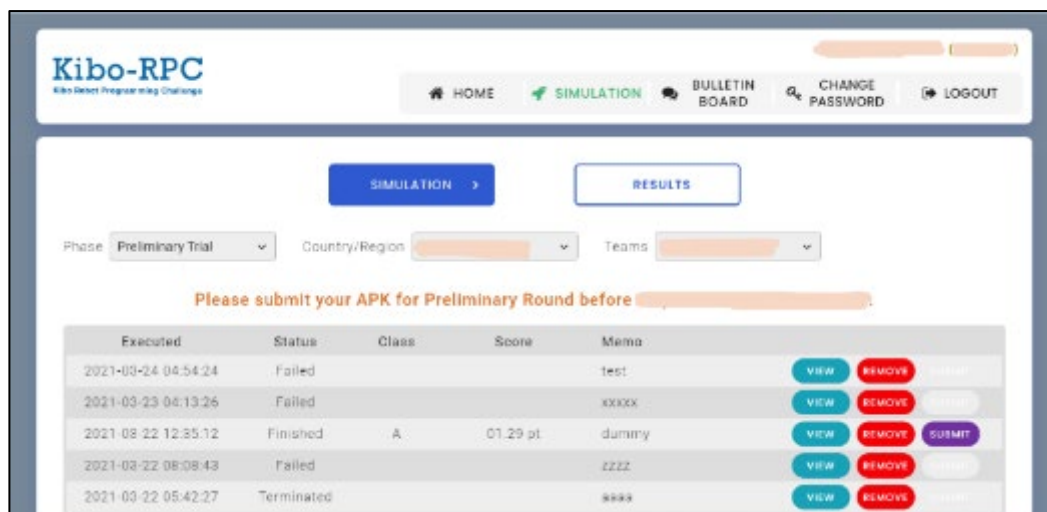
Kibo-RPC
Kibo Robot Programming Challenge

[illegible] ([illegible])

HOME | SIMULATION | BULLETIN BOARD | CHANGE PASSWORD | LOGOUT

SIMULATION >

RESULTS

Phase Preliminary Trial | Country/Region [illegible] | Teams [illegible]

Please submit your APK for Preliminary Round before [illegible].

| Executed | Status | Class | Score | Memo | |
|---|---|---|---|---|---|
| 2021-03-24 04:54:24 | Failed | | | test | VIEW REMOVE SUBMIT |
| 2021-03-23 04:13:26 | Failed | | | xxxxx | VIEW REMOVE SUBMIT |
| 2021-03-22 12:35:12 | Finished | A | 01.29 pt | dummy | VIEW REMOVE SUBMIT |
| 2021-03-22 08:08:43 | Failed | | | zzzz | VIEW REMOVE SUBMIT |
| 2021-03-22 05:42:27 | Terminated | | | aaaa | VIEW REMOVE SUBMIT |